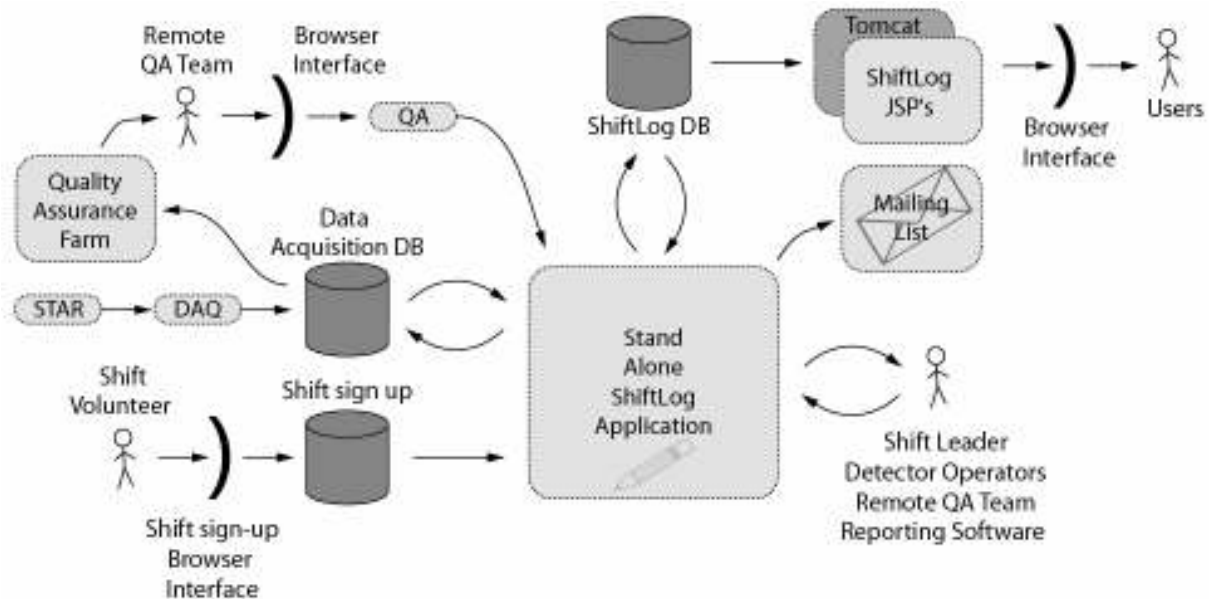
Remote QA Team

Browser Interface

QA

ShiftLog DB

Tomcat

ShiftLog JSP's

Browser Interface

Users

Quality Assurance Farm

Data Acquisition DB

Mailing List

STAR

DAQ

Stand Alone ShiftLog Application

Shift Volunteer

Shift sign up

Shift Leader
Detector Operators
Remote QA Team
Reporting Software

Shift sign-up Browser Interface